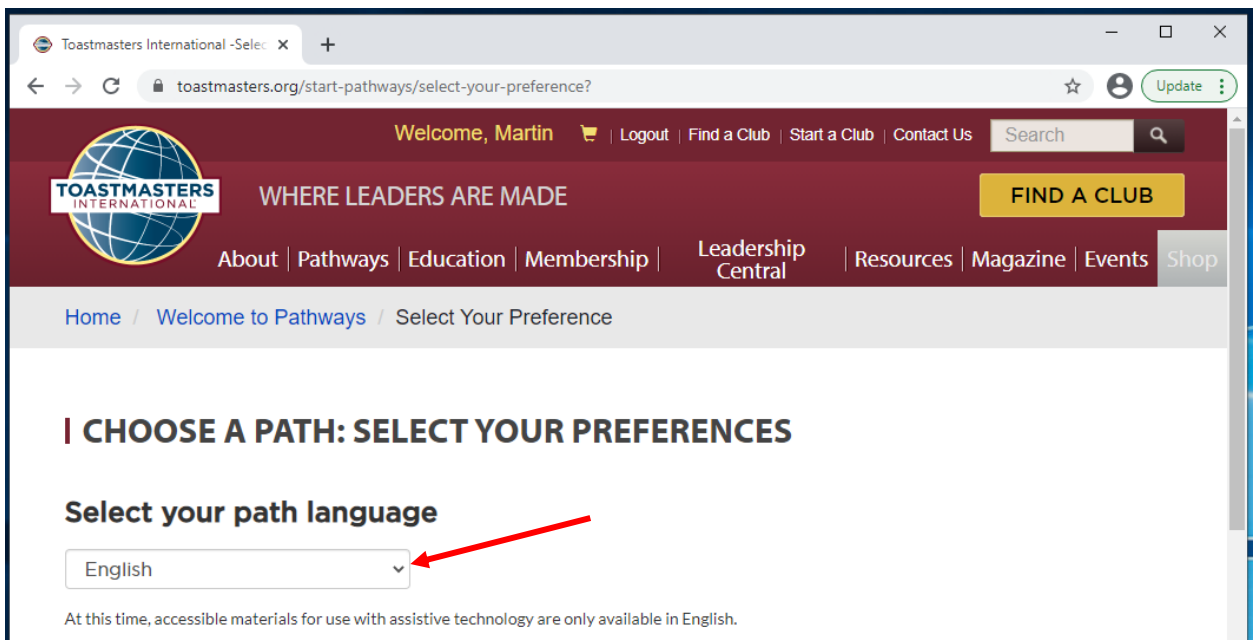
Toastmasters International -Selec ×
+
toastmasters.org/start-pathways/select-your-preference?
Update

Welcome, Martin | Logout | Find a Club | Start a Club | Contact Us
Search

TOASTMASTERS INTERNATIONAL
WHERE LEADERS ARE MADE
FIND A CLUB

About | Pathways | Education | Membership | Leadership Central | Resources | Magazine | Events | Shop

Home / Welcome to Pathways / Select Your Preference

CHOOSE A PATH: SELECT YOUR PREFERENCES

Select your path language

English

At this time, accessible materials for use with assistive technology are only available in English.